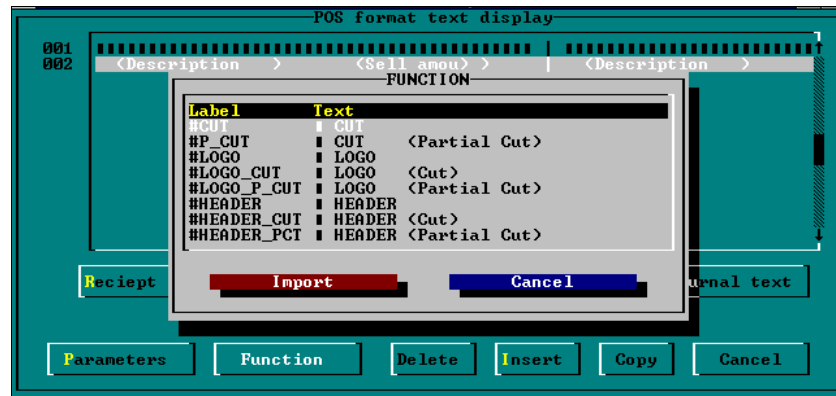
POS format text display

001
002

<Description > <Sell amou> <Description >

FUNCTION

| Label | Text |
|---|---|
| #CUT | CUT |
| #P_CUT | CUT (Partial Cut) |
| #LOGO | LOGO |
| #LOGO_CUT | LOGO (Cut) |
| #LOGO_P_CUT | LOGO (Partial Cut) |
| #HEADER | HEADER |
| #HEADER_CUT | HEADER (Cut) |
| #HEADER_PCT | HEADER (Partial Cut) |

Import
Cancel

Reciept
urnal text

Parameters
Function
Delete
Insert
Copy
Cancel